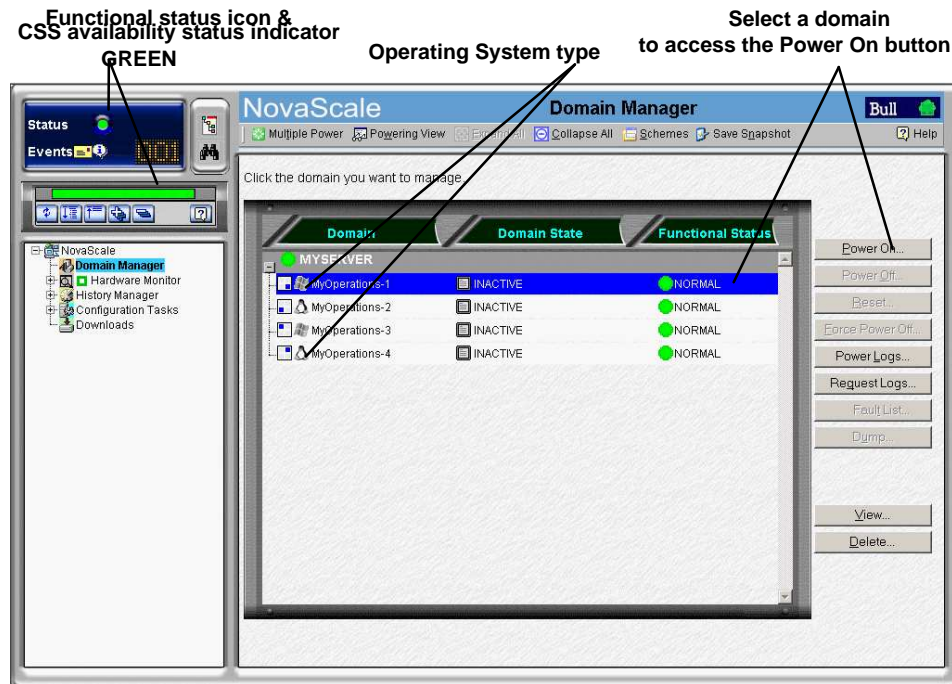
Functional status icon &
CSS availability status indicator
GREEN

Operating System type

Select a domain
to access the Power On button

Status

Events

101

NovaScale

Domain Manager

Bull

Multiple Power Powering View Expand all Collapse All Schemes Save Snapshot

Help

Click the domain you want to manage

Domain

Domain State

Functional Status

MYSERVER

MyOperations-1 INACTIVE NORMAL

MyOperations-2 INACTIVE NORMAL

MyOperations-3 INACTIVE NORMAL

MyOperations-4 INACTIVE NORMAL

Power On...

Power Off...

Reset...

Force Power Off...

Power Logs...

Request Logs...

Fault List...

Dump...

View...

Delete...

NovaScale
Domain Manager
Hardware Monitor
History Manager
Configuration Tasks
Downloads